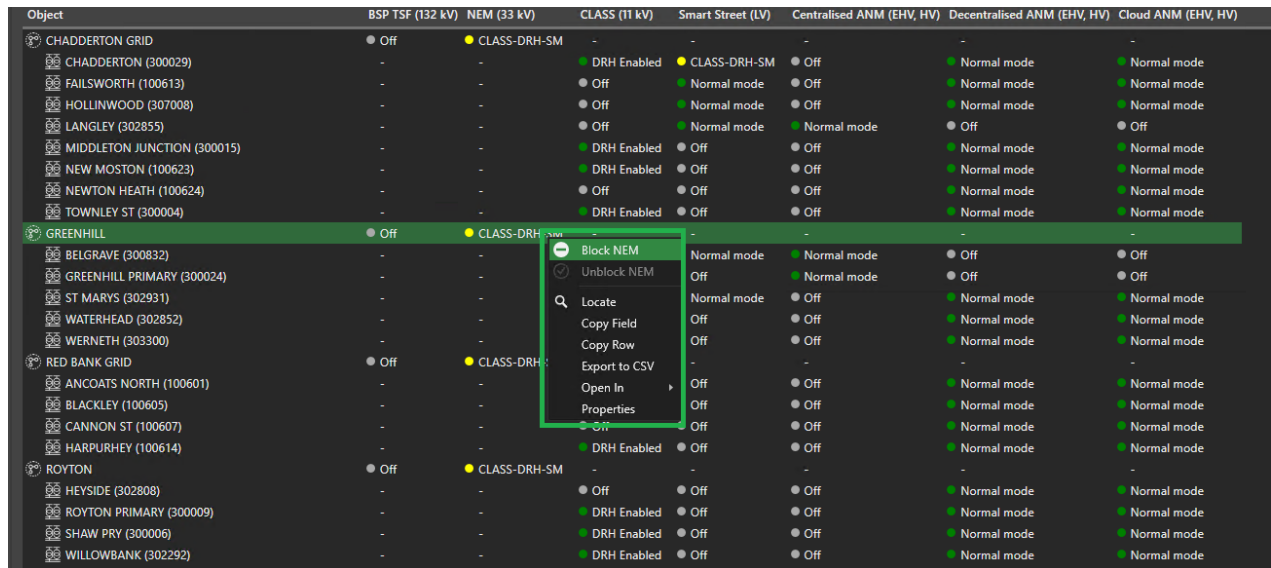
| Object | BSP TSF (132 kV) | NEM (33 kV) | CLASS (11 kV) | Smart Street (LV) | Centralised ANM (EHV, HV) | Decentralised ANM (EHV, HV) | Cloud ANM (EHV, HV) |
|---|---|---|---|---|---|---|---|
| CHADDERTON GRID | Off | CLASS-DRH-SM | - | - | - | - | - |
| CHADDERTON (300029) | - | - | DRH Enabled | CLASS-DRH-SM | Off | Normal mode | Normal mode |
| FAILSWORTH (100613) | - | - | Off | Normal mode | Off | Normal mode | Normal mode |
| HOLLINWOOD (307008) | - | - | Off | Normal mode | Off | Normal mode | Normal mode |
| LANGLEY (302855) | - | - | Off | Normal mode | Normal mode | Off | Off |
| MIDDLETON JUNCTION (300015) | - | - | DRH Enabled | Off | Off | Normal mode | Normal mode |
| NEW MOSTON (100623) | - | - | DRH Enabled | Off | Off | Normal mode | Normal mode |
| NEWTON HEATH (100624) | - | - | Off | Off | Off | Normal mode | Normal mode |
| TOWNLEY ST (300004) | - | - | DRH Enabled | Off | Off | Normal mode | Normal mode |
| GREENHILL | Off | CLASS-DRH | - | - | - | - | - |
| BELGRAVE (300832) | - | - | | Normal mode | Normal mode | Off | Off |
| GREENHILL PRIMARY (300024) | - | - | | Off | Normal mode | Off | Off |
| ST MARYS (302931) | - | - | | Normal mode | Off | Normal mode | Normal mode |
| WATERHEAD (302852) | - | - | | Off | Off | Normal mode | Normal mode |
| WERNETH (303300) | - | - | | Off | Off | Normal mode | Normal mode |
| RED BANK GRID | Off | CLASS-DRH | | - | - | - | - |
| ANCOATS NORTH (100601) | - | - | | Off | Off | Normal mode | Normal mode |
| BLACKLEY (100605) | - | - | | Off | Off | Normal mode | Normal mode |
| CANNON ST (100607) | - | - | Off | Off | Off | Normal mode | Normal mode |
| HARPURHEY (100614) | - | - | DRH Enabled | Off | Off | Normal mode | Normal mode |
| ROYTON | Off | CLASS-DRH-SM | - | - | - | - | - |
| HEYSIDE (302808) | - | - | Off | Off | Off | Normal mode | Normal mode |
| ROYTON PRIMARY (300009) | - | - | DRH Enabled | Off | Off | Normal mode | Normal mode |
| SHAW PRY (300006) | - | - | DRH Enabled | Off | Off | Normal mode | Normal mode |
| WILLOWBANK (302292) | - | - | DRH Enabled | Off | Off | Normal mode | Normal mode |

Block NEM
Unblock NEM
Locate
Copy Field
Copy Row
Export to CSV
Open In
Properties